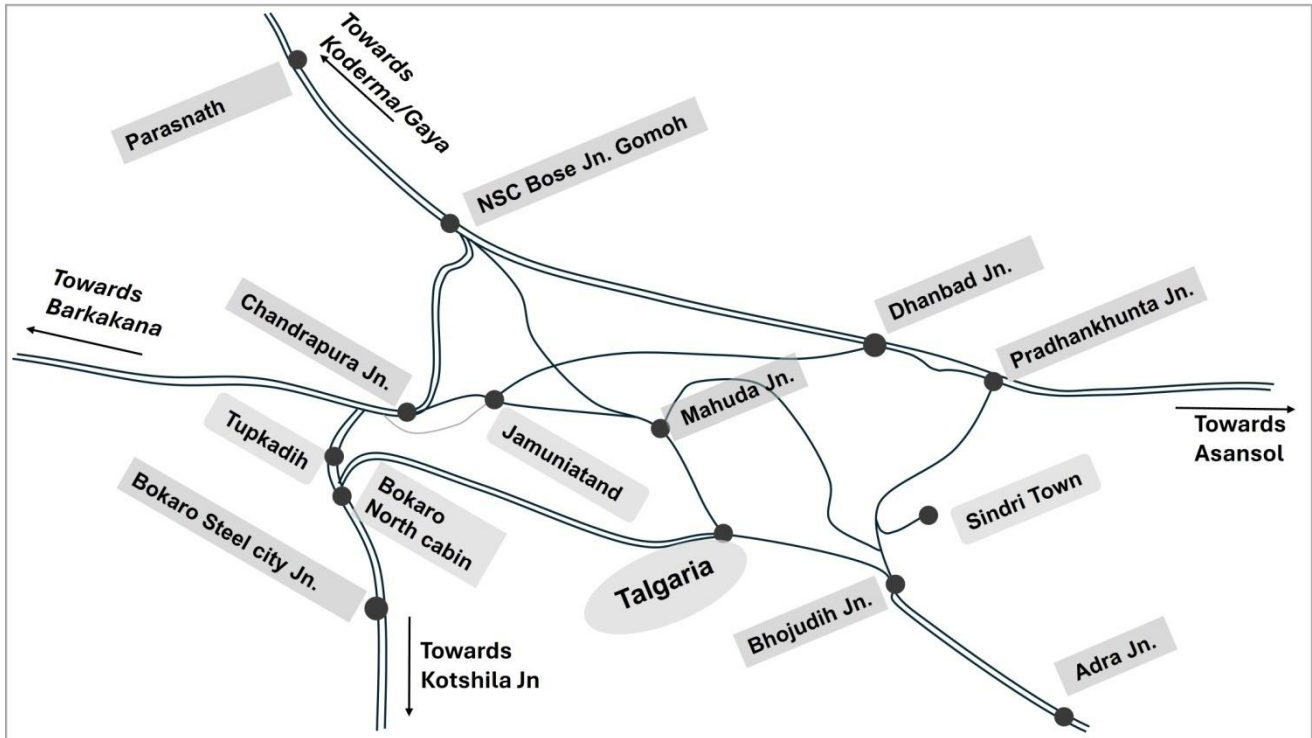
Towards Koderma/Gaya

Parasnath

NSC Bose Jn. Gomoh

Towards Barkakana

Chandrapura Jn.

Dhanbad Jn.

Pradhankhunta Jn.

Mahuda Jn.

Towards Asansol

Tupkadih

Jamuniatand

Bokaro Steel city Jn.

Bokaro North cabin

Sindri Town

Talgaria

Bhojudih Jn.

Towards Kotshila Jn

Adra Jn.